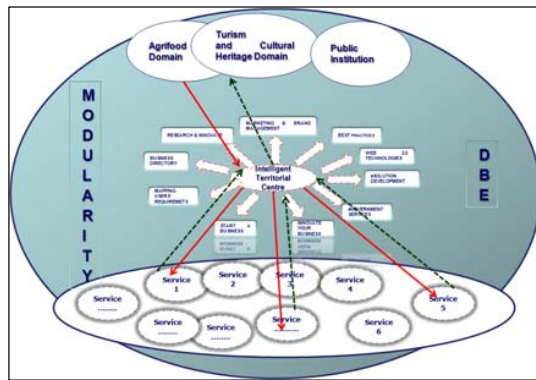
Agrifood Domain

Turism and Cultural Heritage Domain

Public Institution

M O D U L A R I T Y

D B E

RESEARCH & INNOVATE

MARKETING & BRAND MANAGEMENT

BEST PRACTICES

BUSINESS DIRECTORY

WEB 2.0 TECHNOLOGIES

Intelligent Territorial Centre

MAPPING USERS' REQUIREMENTS

SOLUTION DEVELOPMENT

ENVIRONMENT SERVICES

START A BUSINESS

INNOVATE YOUR BUSINESS

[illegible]

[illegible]

Service 1

Service 2

Service 3

Service 4

Service 5

Service ........

Service ........

Service ........

Service ........

Service 6